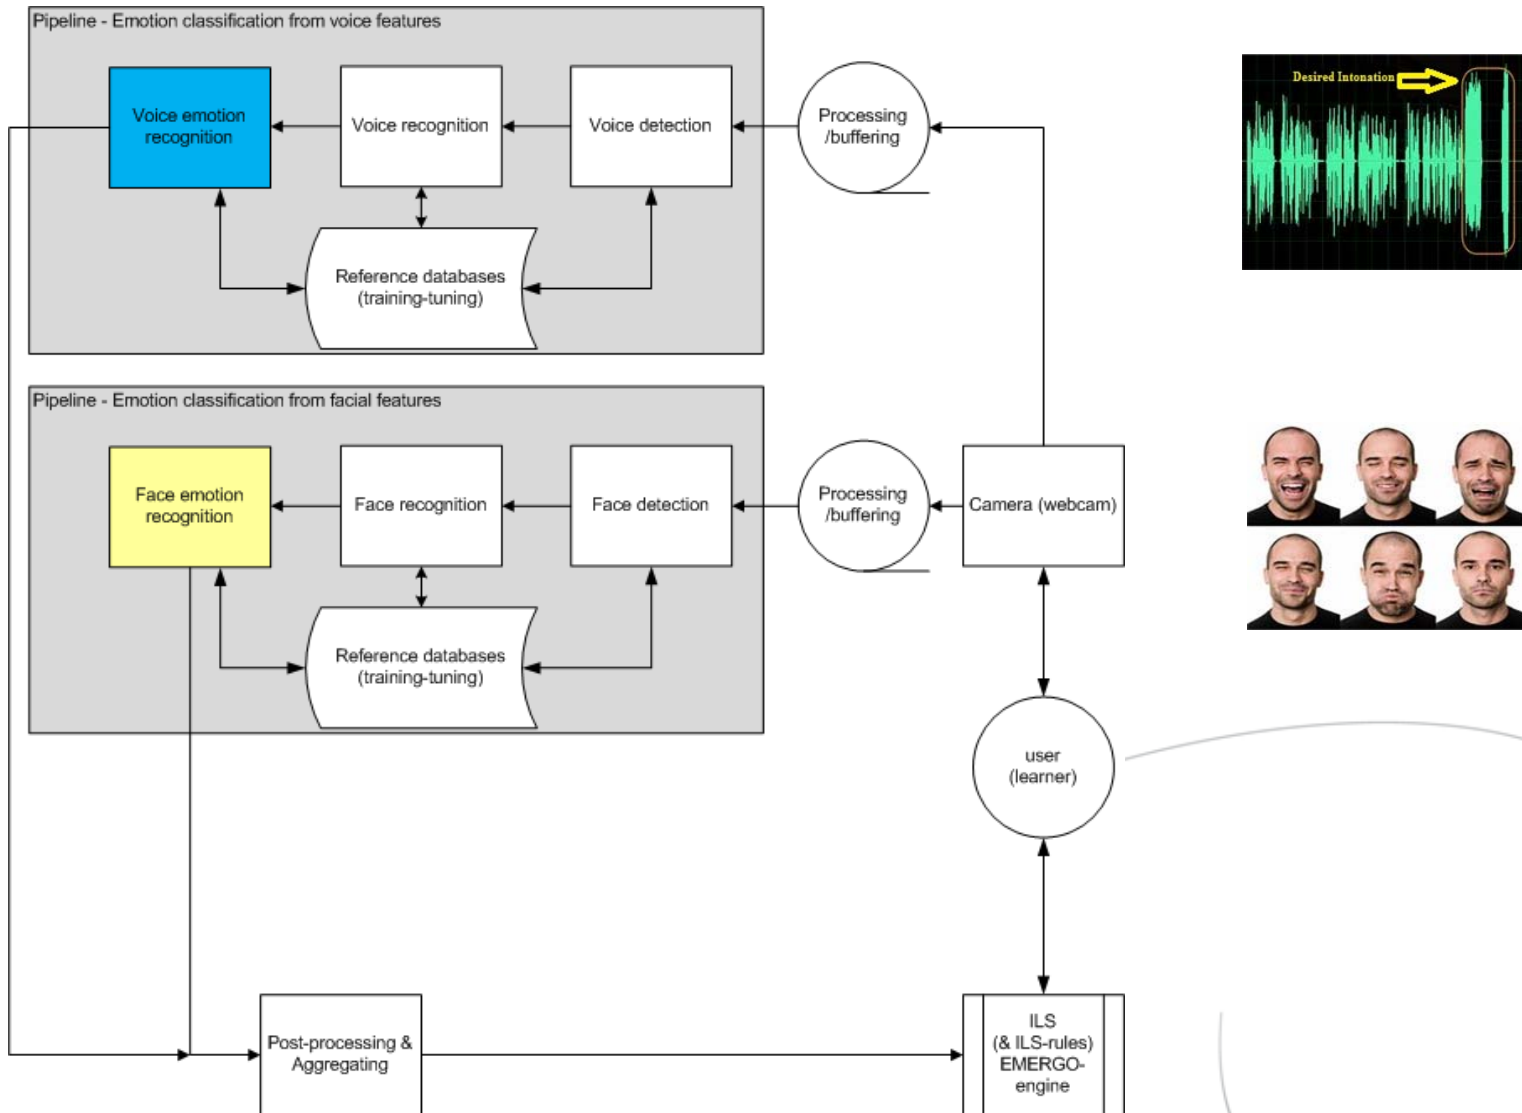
Pipeline - Emotion classification from voice features

Voice emotion recognition

Voice recognition

Voice detection

Processing /buffering

Reference databases (training-tuning)

Desired Intonation

Pipeline - Emotion classification from facial features

Face emotion recognition

Face recognition

Face detection

Processing /buffering

Camera (webcam)

Reference databases (training-tuning)

user (learner)

Post-processing & Aggregating

ILS (& ILS-rules) EMERGO-engine